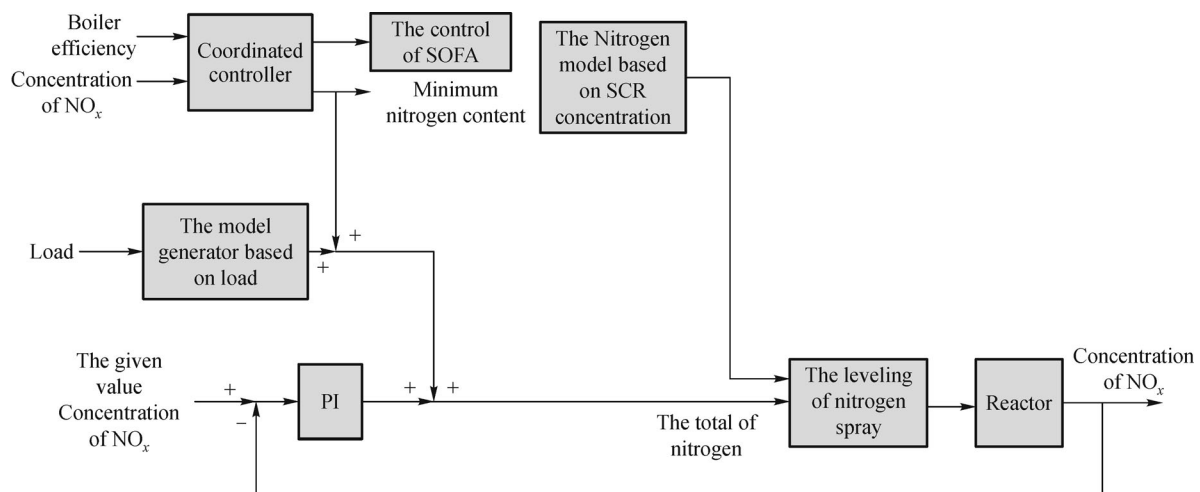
Boiler efficiency

Concentration of $NO_x$

Coordinated controller

The control of SOFA

Minimum nitrogen content

The Nitrogen model based on SCR concentration

Load

The model generator based on load

+

+

The given value Concentration of $NO_x$

+

−

PI

+

+

The total of nitrogen

The leveling of nitrogen spray

Reactor

Concentration of $NO_x$